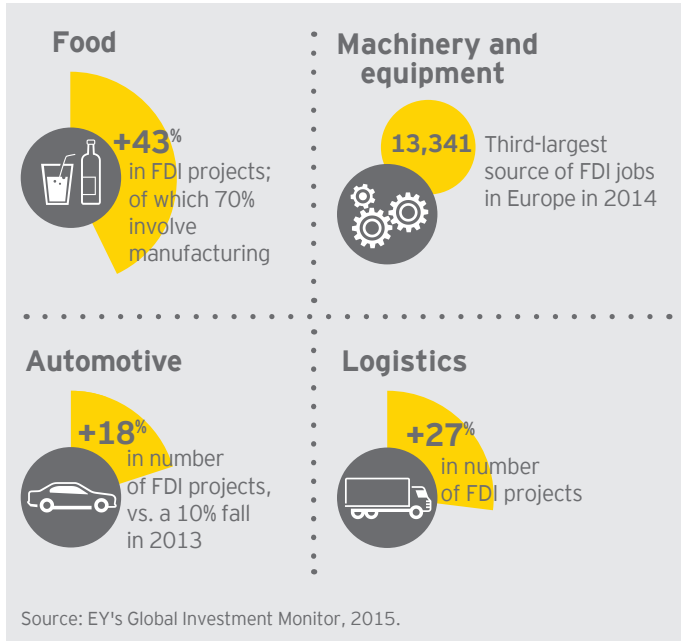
Food

+43%
in FDI projects; of which 70% involve manufacturing

Machinery and equipment

13,341 Third-largest source of FDI jobs in Europe in 2014

Automotive

+18%
in number of FDI projects, vs. a 10% fall in 2013

Logistics

+27%
in number of FDI projects

Source: EY's Global Investment Monitor, 2015.